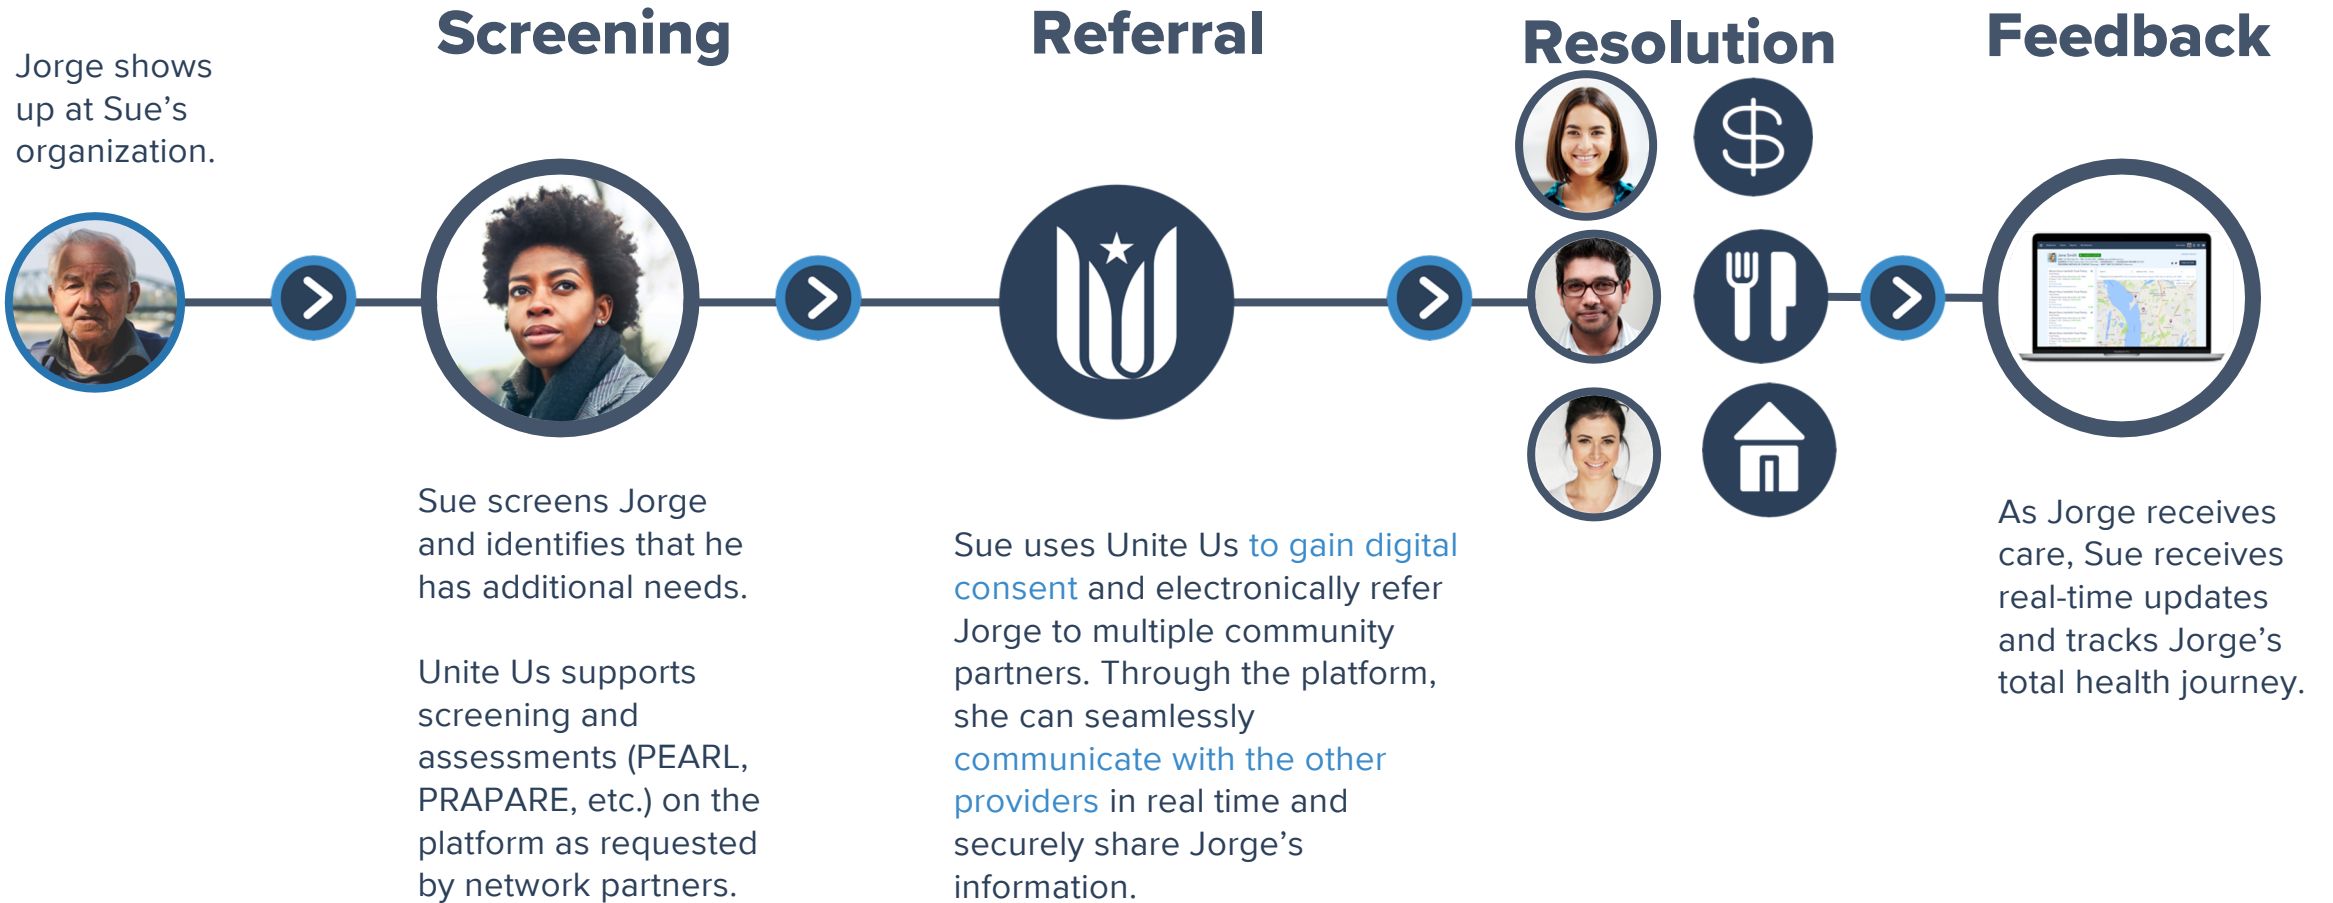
Jorge shows up at Sue's organization.

Screening

Sue screens Jorge and identifies that he has additional needs.

Unite Us supports screening and assessments (PEARL, PRAPARE, etc.) on the platform as requested by network partners.

Referral

Sue uses Unite Us to gain digital consent and electronically refer Jorge to multiple community partners. Through the platform, she can seamlessly communicate with the other providers in real time and securely share Jorge's information.

Resolution

Feedback

As Jorge receives care, Sue receives real-time updates and tracks Jorge's total health journey.